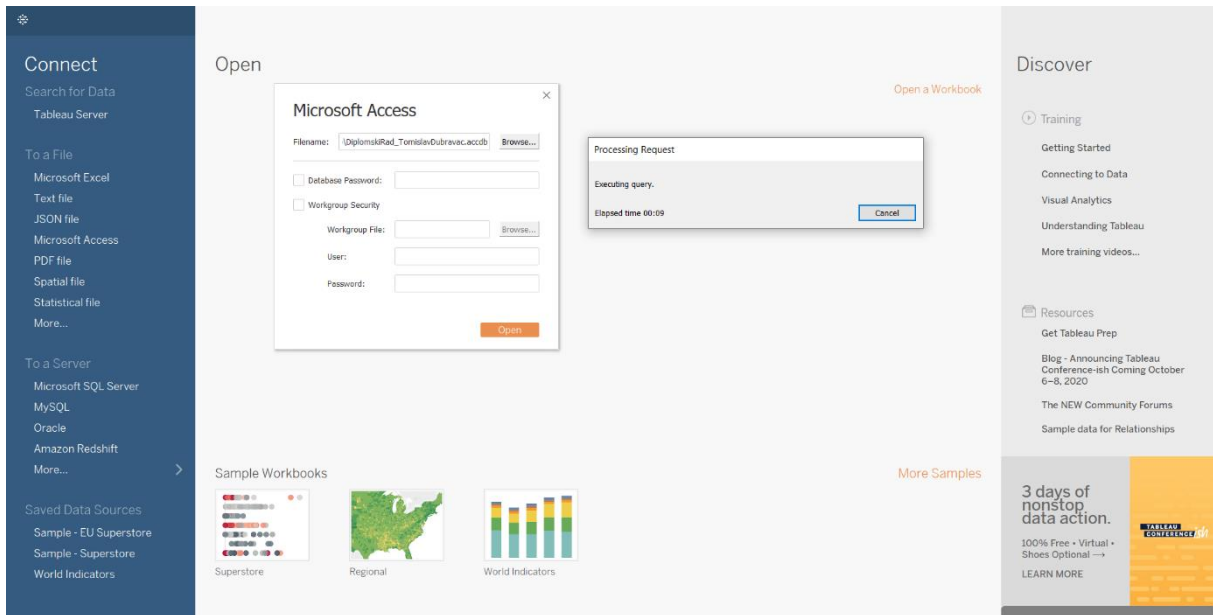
Connect
Search for Data
Tableau Server

To a File
Microsoft Excel
Text file
JSON file
Microsoft Access
PDF file
Spatial file
Statistical file
More...

To a Server
Microsoft SQL Server
MySQL
Oracle
Amazon Redshift
More...

Saved Data Sources
Sample - EU Superstore
Sample - Superstore
World Indicators

Open

Microsoft Access
Filename: \DiplomskiRad_TomislavDubravac.accdb Browse...
Database Password:
Workgroup Security
Workgroup File: Browse...
User:
Password:
Open

Processing Request
Executing query.
Elapsed time 00:09
Cancel

Open a Workbook

Sample Workbooks
More Samples
Superstore
Regional
World Indicators

Discover
Training
Getting Started
Connecting to Data
Visual Analytics
Understanding Tableau
More training videos...

Resources
Get Tableau Prep
Blog - Announcing Tableau Conference-ish Coming October 6–8, 2020
The NEW Community Forums
Sample data for Relationships

3 days of nonstop data action.
100% Free • Virtual • Shoes Optional ⟶
LEARN MORE
TABLEAU CONFERENCE ish